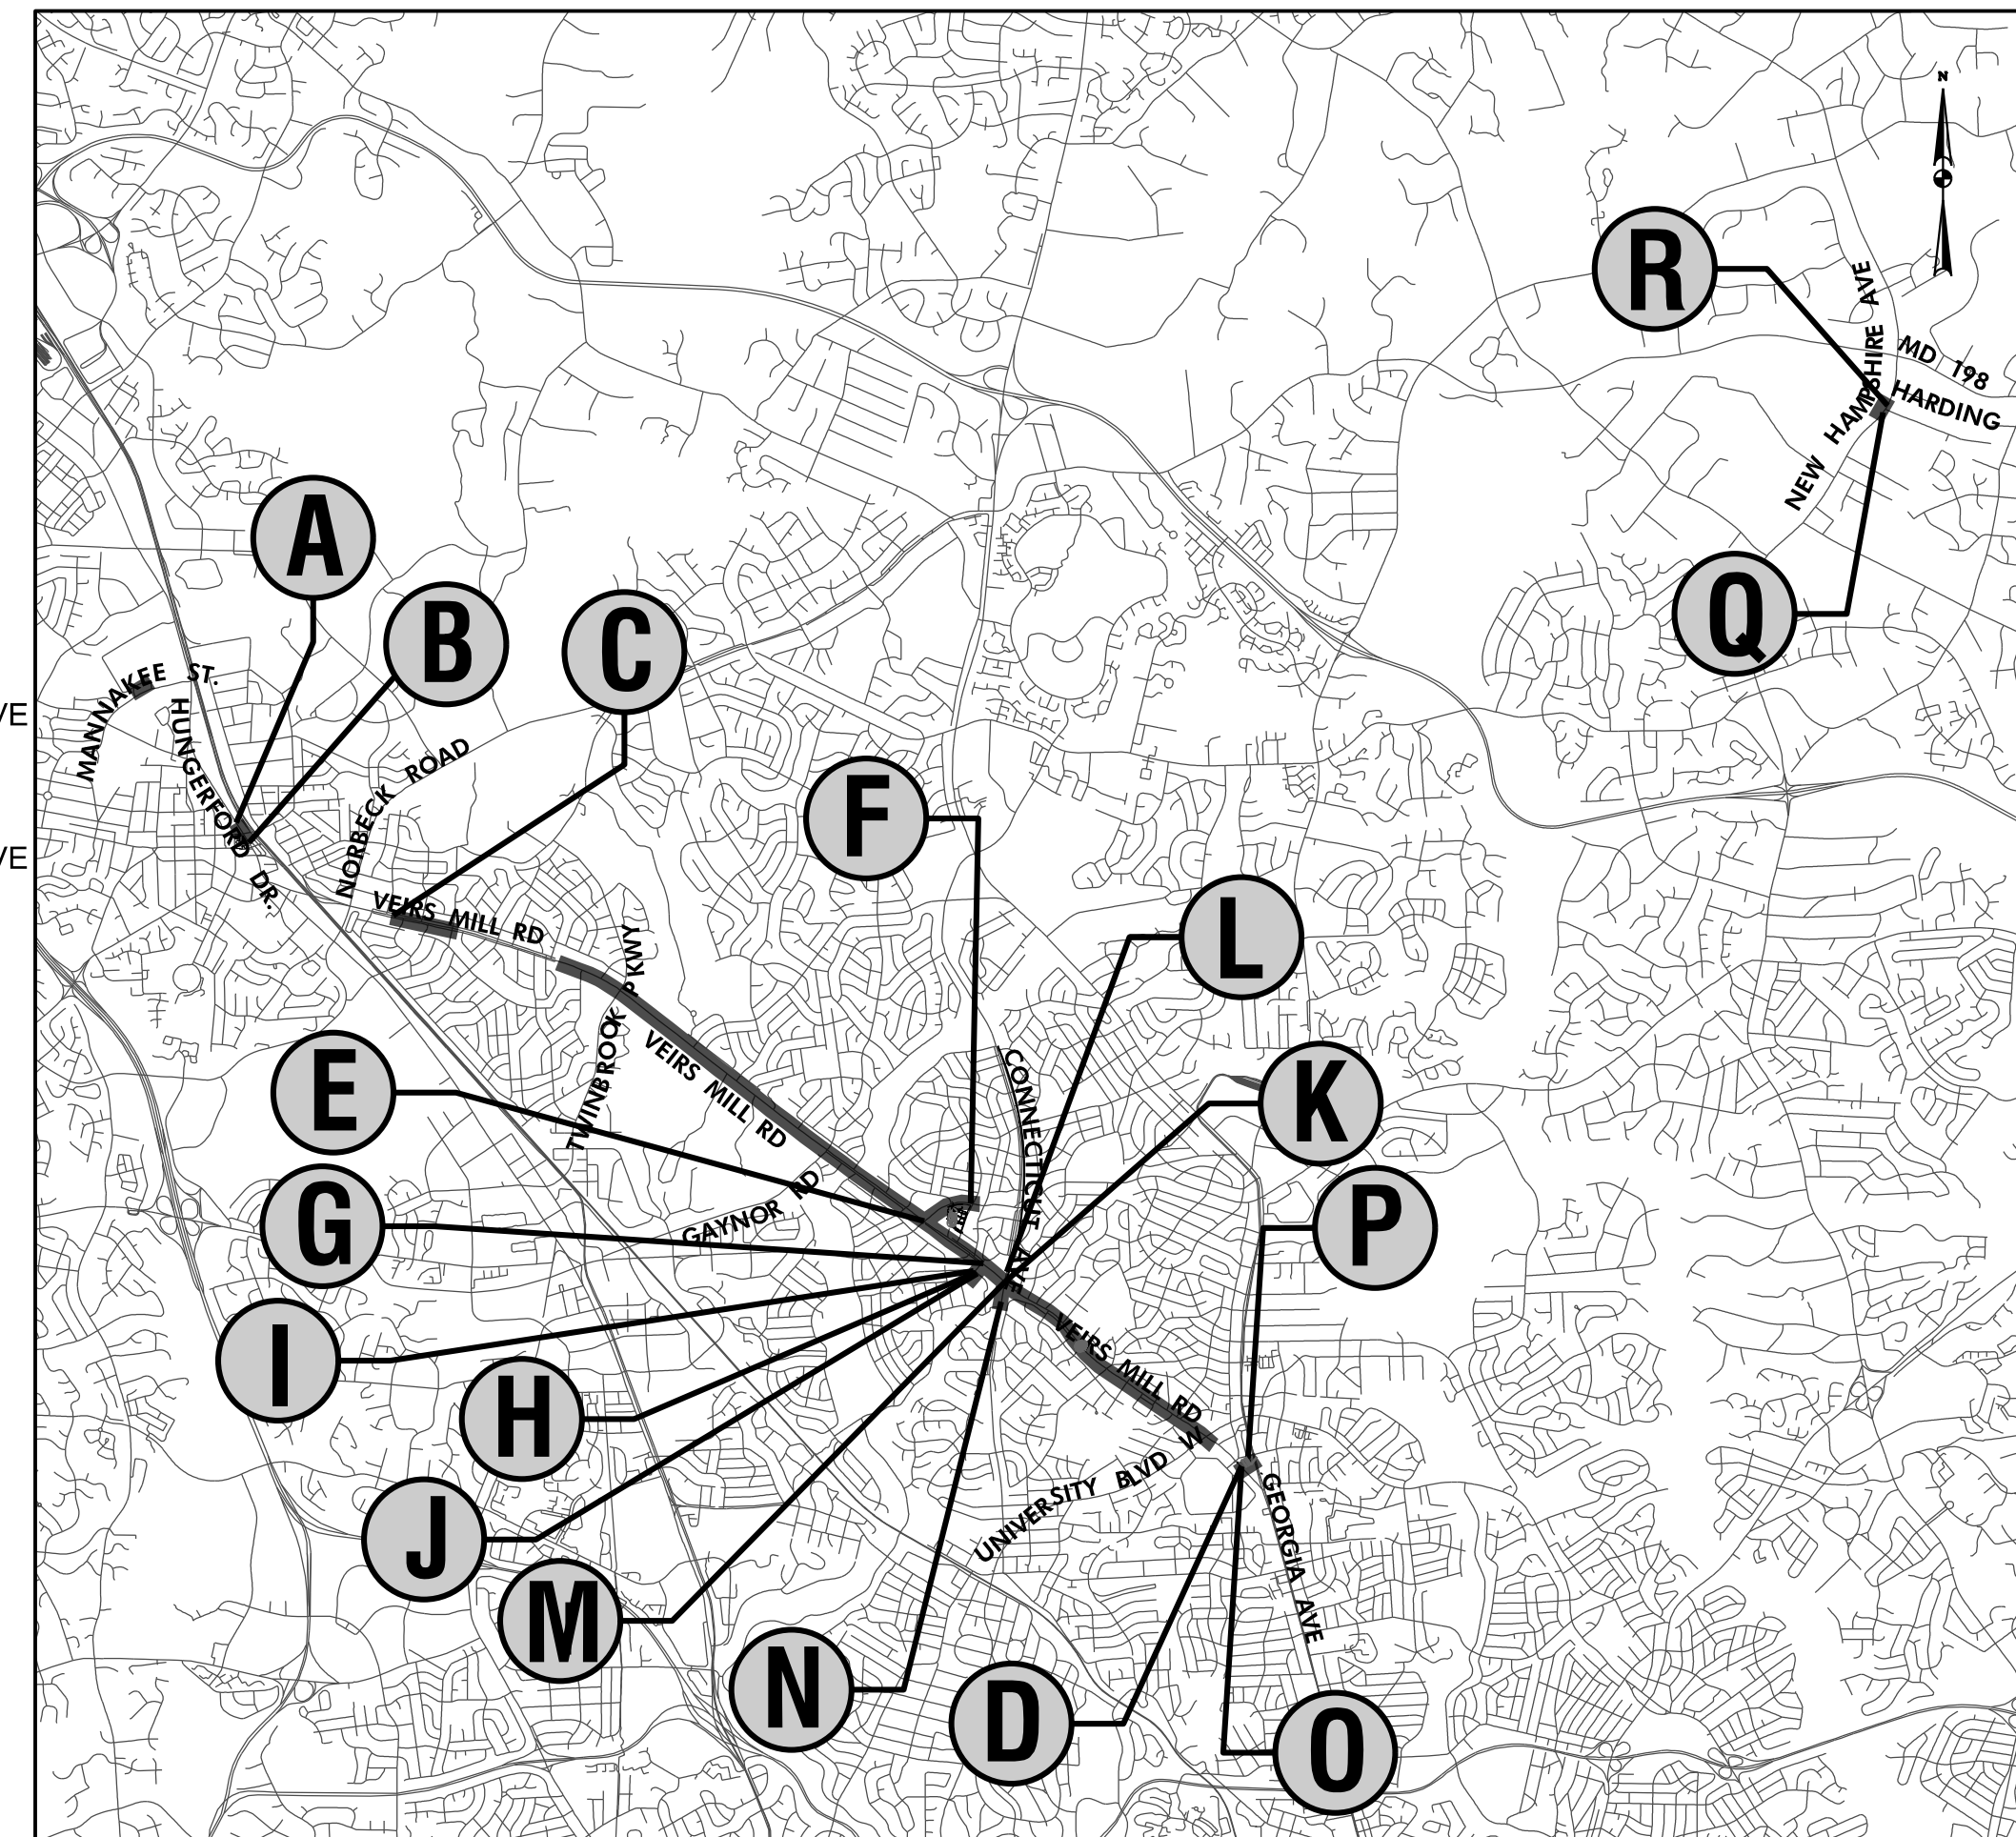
N
R
NEW HAMPSHIRE AVE
MD 198
HARDING
Q
A
B
C
MANNAKEE ST.
VE
HUNGERFORD DR.
VE
NORBECK ROAD
F
VEIRS MILL RD
TWINBROOK PKWY
L
VEIRS MILL RD
CONNECTICUT AVE
E
K
GAYNOR RD
G
P
VEIRS MILL RD
I
H
UNIVERSITY BLVD W
GEORGIA AVE
J
M
N
D
O